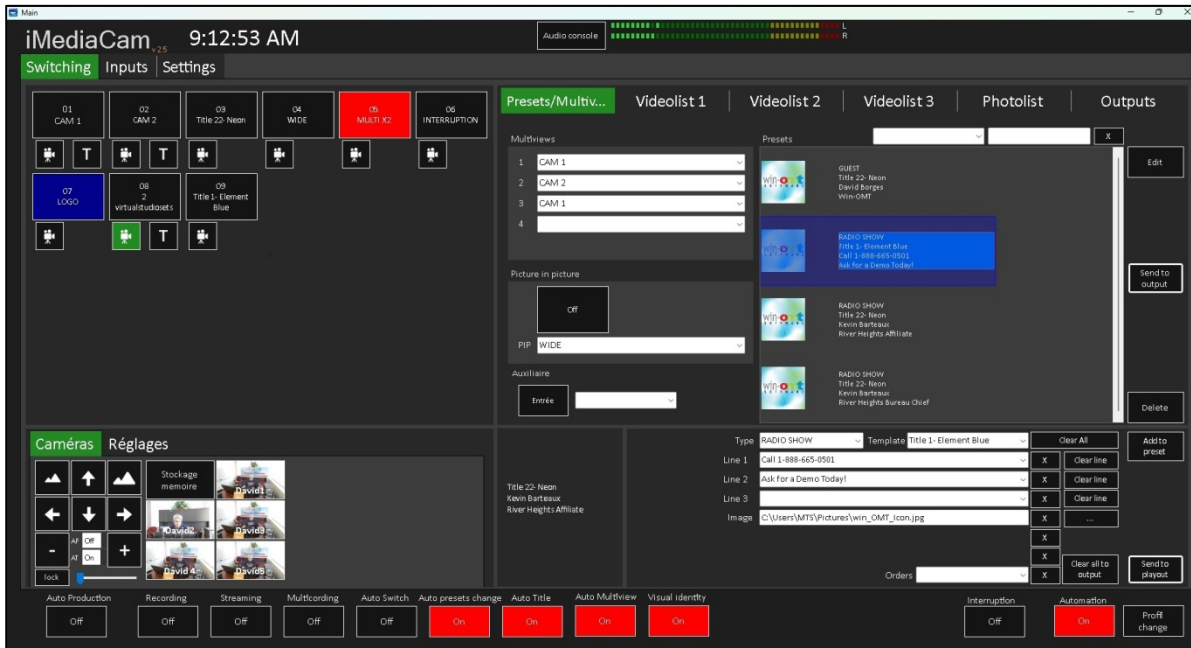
Main

iMediaCam v2.5 9:12:53 AM

Audio console L R

Switching Inputs Settings

01 CAM 1
02 CAM 2
03 Title 22- Neon
04 WIDE
05 MULTI X2
06 INTERRUPTION
T T
07 LOGO
08 2 virtualstudiosets
09 Title 1- Element Blue
T

Presets/Multiv... Videolist 1 Videolist 2 Videolist 3 Photolist Outputs

Multiviews
1 CAM 1
2 CAM 2
3 CAM 1
4

Presets
x
Edit

GUEST
Title 22- Neon
David Borges
Win-OMT

RADIO SHOW
Title 1- Element Blue
Call 1-888-665-0501
Ask for a Demo Today!

Send to output

RADIO SHOW
Title 22- Neon
Kevin Barteaux
River Heights Affiliate

RADIO SHOW
Title 22- Neon
Kevin Barteaux
River Heights Bureau Chief

Delete

Picture in picture
Off
PIP WIDE

Auxiliaire
Entrée

Caméras Réglages

Stockage memoire
David1
David2
David3
David 4
David5
AF Off
AT On
lock

Title 22- Neon
Kevin Barteaux
River Heights Affiliate

Type RADIO SHOW Template Title 1- Element Blue Clear All
Add to preset
Line 1 Call 1-888-665-0501 X Clear line
Line 2 Ask for a Demo Today! X Clear line
Line 3 X Clear line
Image C:\Users\MTS\Pictures\win_OMT_Icon.jpg X ...
X
X Clear all to output
Orders X
Send to playout

Auto Production Off
Recording Off
Streaming Off
Multicording Off
Auto Switch Off
Auto presets change On
Auto Title On
Auto Multiview On
Visual Identity On
Interruption Off
Automation On
Profil change